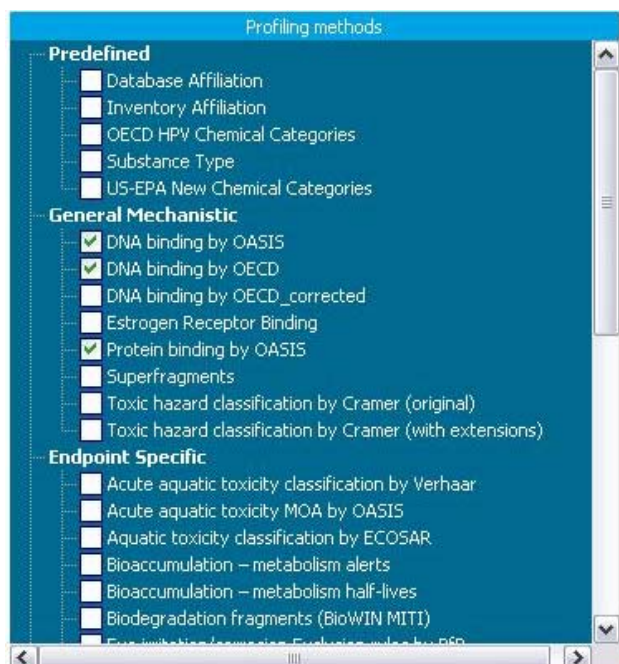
Profiling methods

Predefined
Database Affiliation
Inventory Affiliation
OECD HPV Chemical Categories
Substance Type
US-EPA New Chemical Categories

General Mechanistic
DNA binding by OASIS
DNA binding by OECD
DNA binding by OECD_corrected
Estrogen Receptor Binding
Protein binding by OASIS
Superfragments
Toxic hazard classification by Cramer (original)
Toxic hazard classification by Cramer (with extensions)

Endpoint Specific
Acute aquatic toxicity classification by Verhaar
Acute aquatic toxicity MOA by OASIS
Aquatic toxicity classification by ECOSAR
Bioaccumulation – metabolism alerts
Bioaccumulation – metabolism half-lives
Biodegradation fragments (BioWIN MITI)
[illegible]